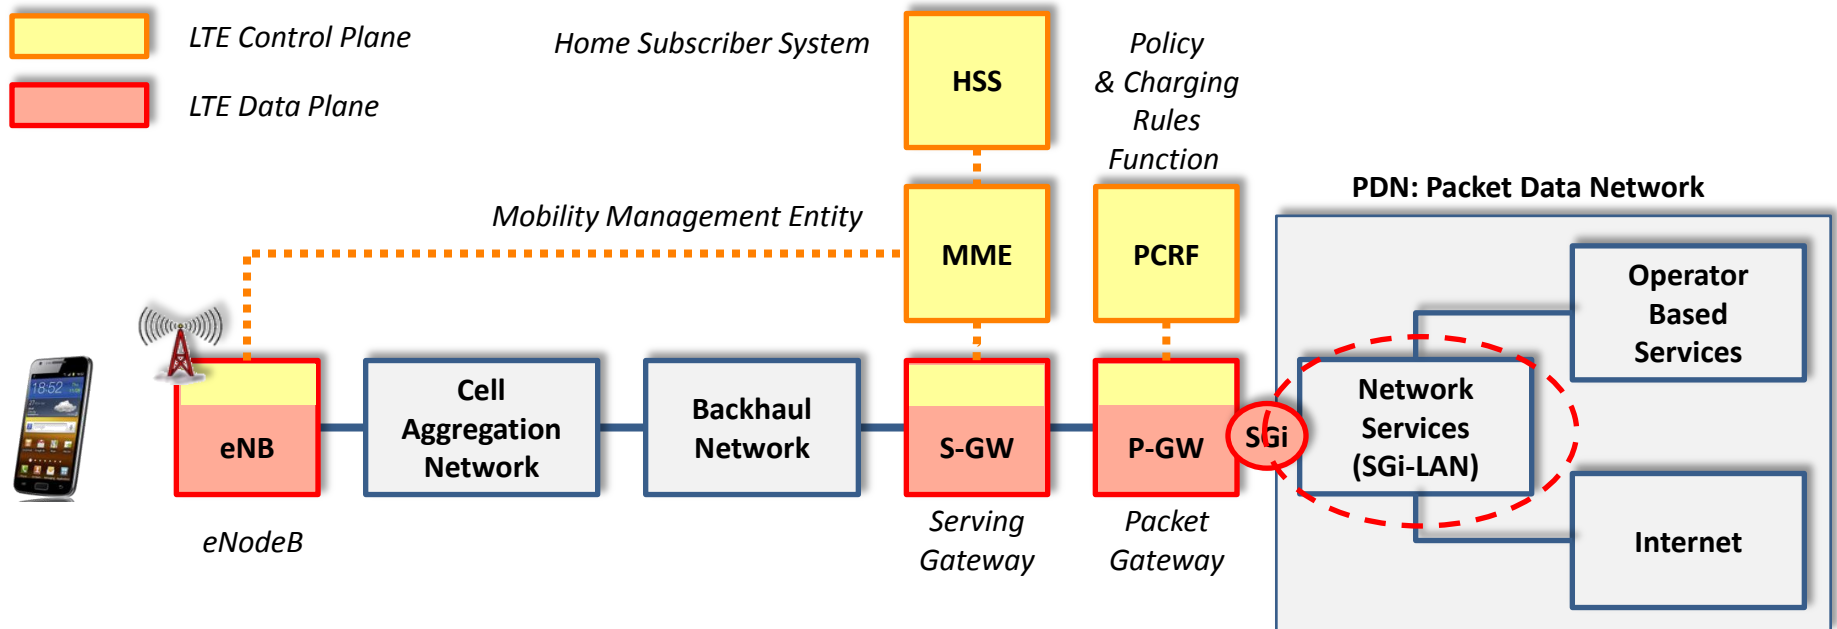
LTE Control Plane

LTE Data Plane

Home Subscriber System

HSS

Policy & Charging Rules Function

Mobility Management Entity

MME

PCRF

PDN: Packet Data Network

Operator Based Services

18:52

eNB

Cell Aggregation Network

Backhaul Network

S-GW

P-GW

SGi

Network Services (SGi-LAN)

Internet

eNodeB

Serving Gateway

Packet Gateway